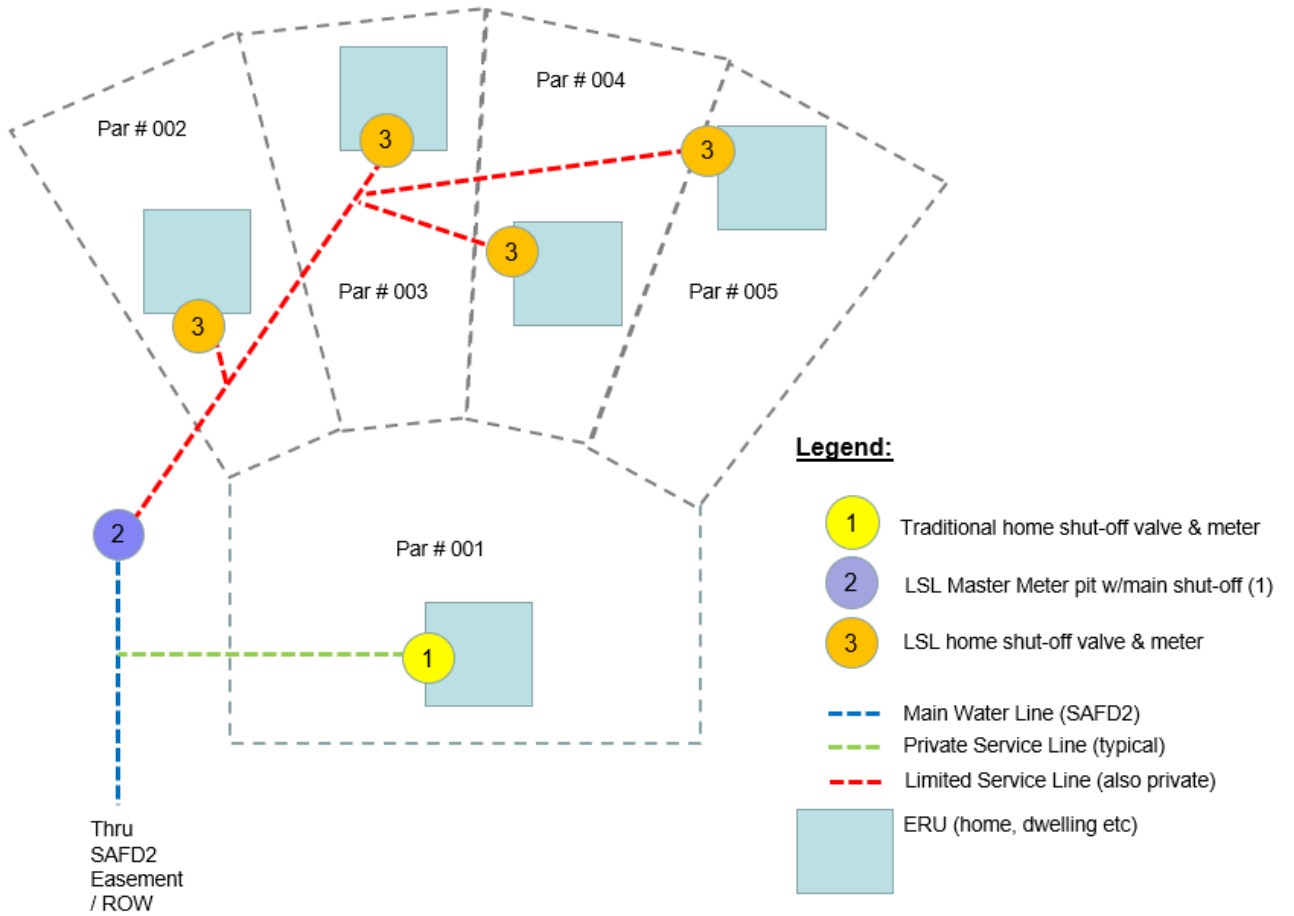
Par # 002

3

Par # 004

3

3

3

Par # 003

Par # 005

3

2

Par # 001

1

Thru SAFD2 Easement / ROW

Legend:

1 Traditional home shut-off valve & meter

2 LSL Master Meter pit w/main shut-off (1)

3 LSL home shut-off valve & meter

Main Water Line (SAFD2)

Private Service Line (typical)

Limited Service Line (also private)

ERU (home, dwelling etc)